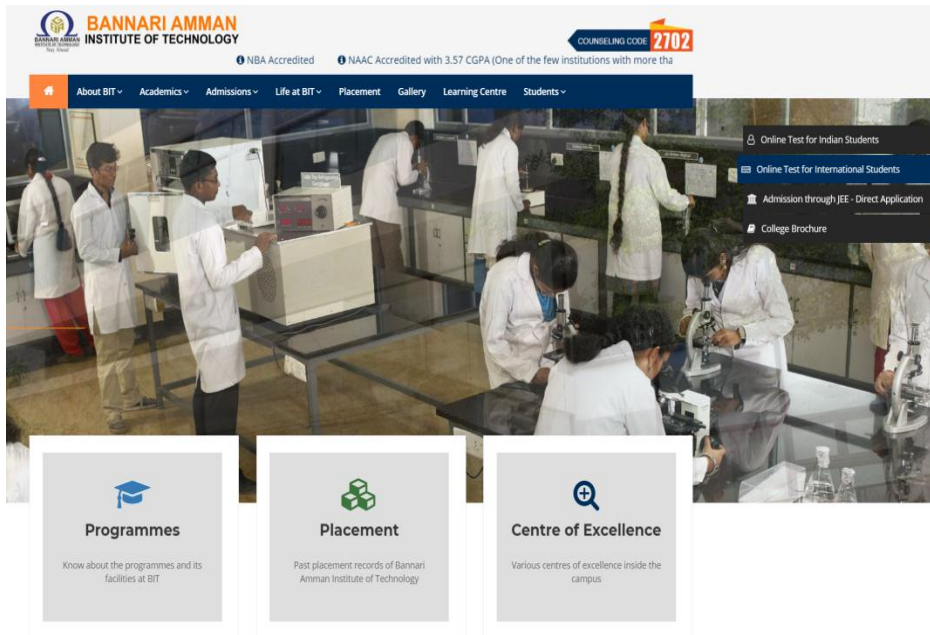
BANNARI AMMAN INSTITUTE OF TECHNOLOGY

BANNARI AMMAN INSTITUTE OF TECHNOLOGY
Stay Ahead

COUNSELING CODE 2702

NBA Accredited NAAC Accredited with 3.57 CGPA (One of the few institutions with more tha

About BIT Academics Admissions Life at BIT Placement Gallery Learning Centre Students

Online Test for Indian Students
Online Test for International Students
Admission through JEE - Direct Application
College Brochure

Programmes
Know about the programmes and its facilities at BIT

Placement
Past placement records of Bannari Amman Institute of Technology

Centre of Excellence
Various centres of excellence inside the campus